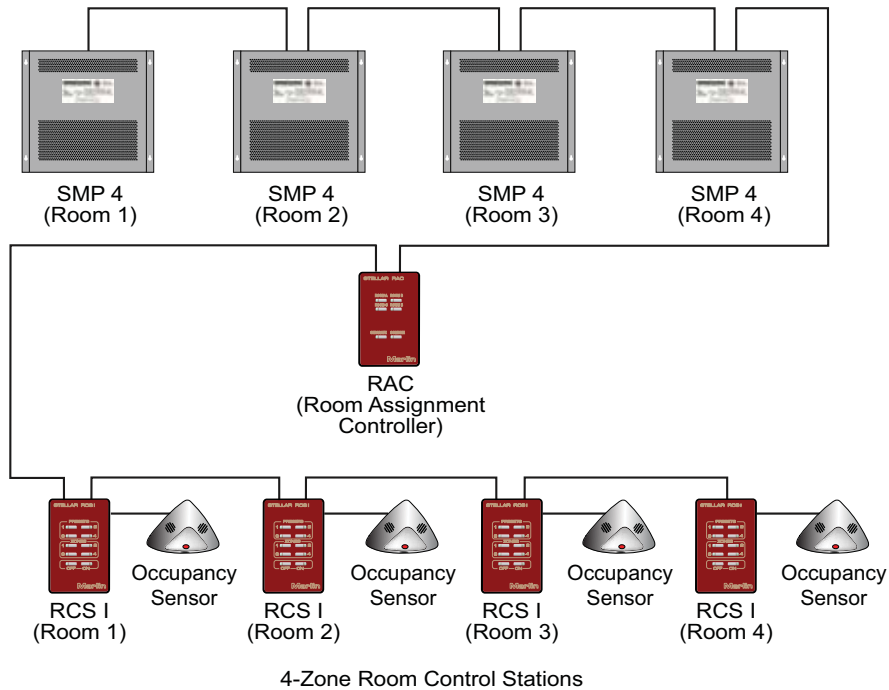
SMP 4
(Room 1)

SMP 4
(Room 2)

SMP 4
(Room 3)

SMP 4
(Room 4)

STELLAR RAC

Marlin

RAC
(Room Assignment
Controller)

STELLAR RCS I

Marlin

Occupancy
Sensor

RCS I
(Room 1)

STELLAR RCS I

Marlin

Occupancy
Sensor

RCS I
(Room 2)

STELLAR RCS I

Marlin

Occupancy
Sensor

RCS I
(Room 3)

STELLAR RCS I

Marlin

Occupancy
Sensor

RCS I
(Room 4)

4-Zone Room Control Stations